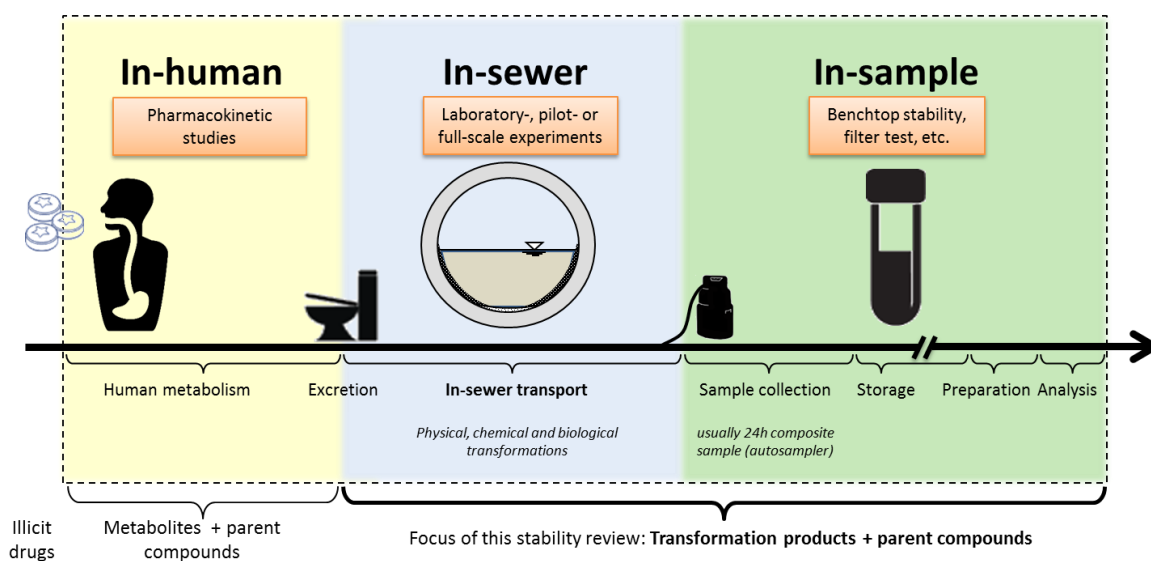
In-human

Pharmacokinetic studies

In-sewer

Laboratory-, pilot- or full-scale experiments

In-sample

Benchtop stability, filter test, etc.

Human metabolism

Excretion

In-sewer transport

Physical, chemical and biological transformations

Sample collection

usually 24h composite sample (autosampler)

Storage

Preparation

Analysis

Illicit drugs

Metabolites + parent compounds

Focus of this stability review: **Transformation products + parent compounds**